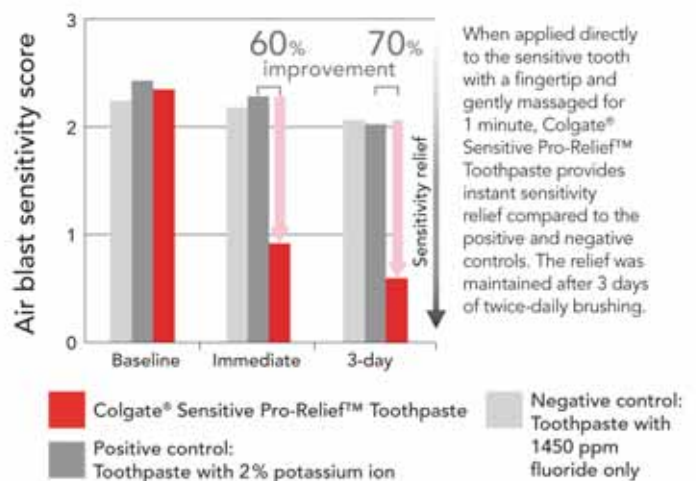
Air blast sensitivity score

3

2

1

0

60%

70%

improvement

Sensitivity relief

Baseline

Immediate

3-day

When applied directly to the sensitive tooth with a fingertip and gently massaged for 1 minute, Colgate® Sensitive Pro-Relief™ Toothpaste provides instant sensitivity relief compared to the positive and negative controls. The relief was maintained after 3 days of twice-daily brushing.

Colgate® Sensitive Pro-Relief™ Toothpaste

Positive control: Toothpaste with 2% potassium ion

Negative control: Toothpaste with 1450 ppm fluoride only